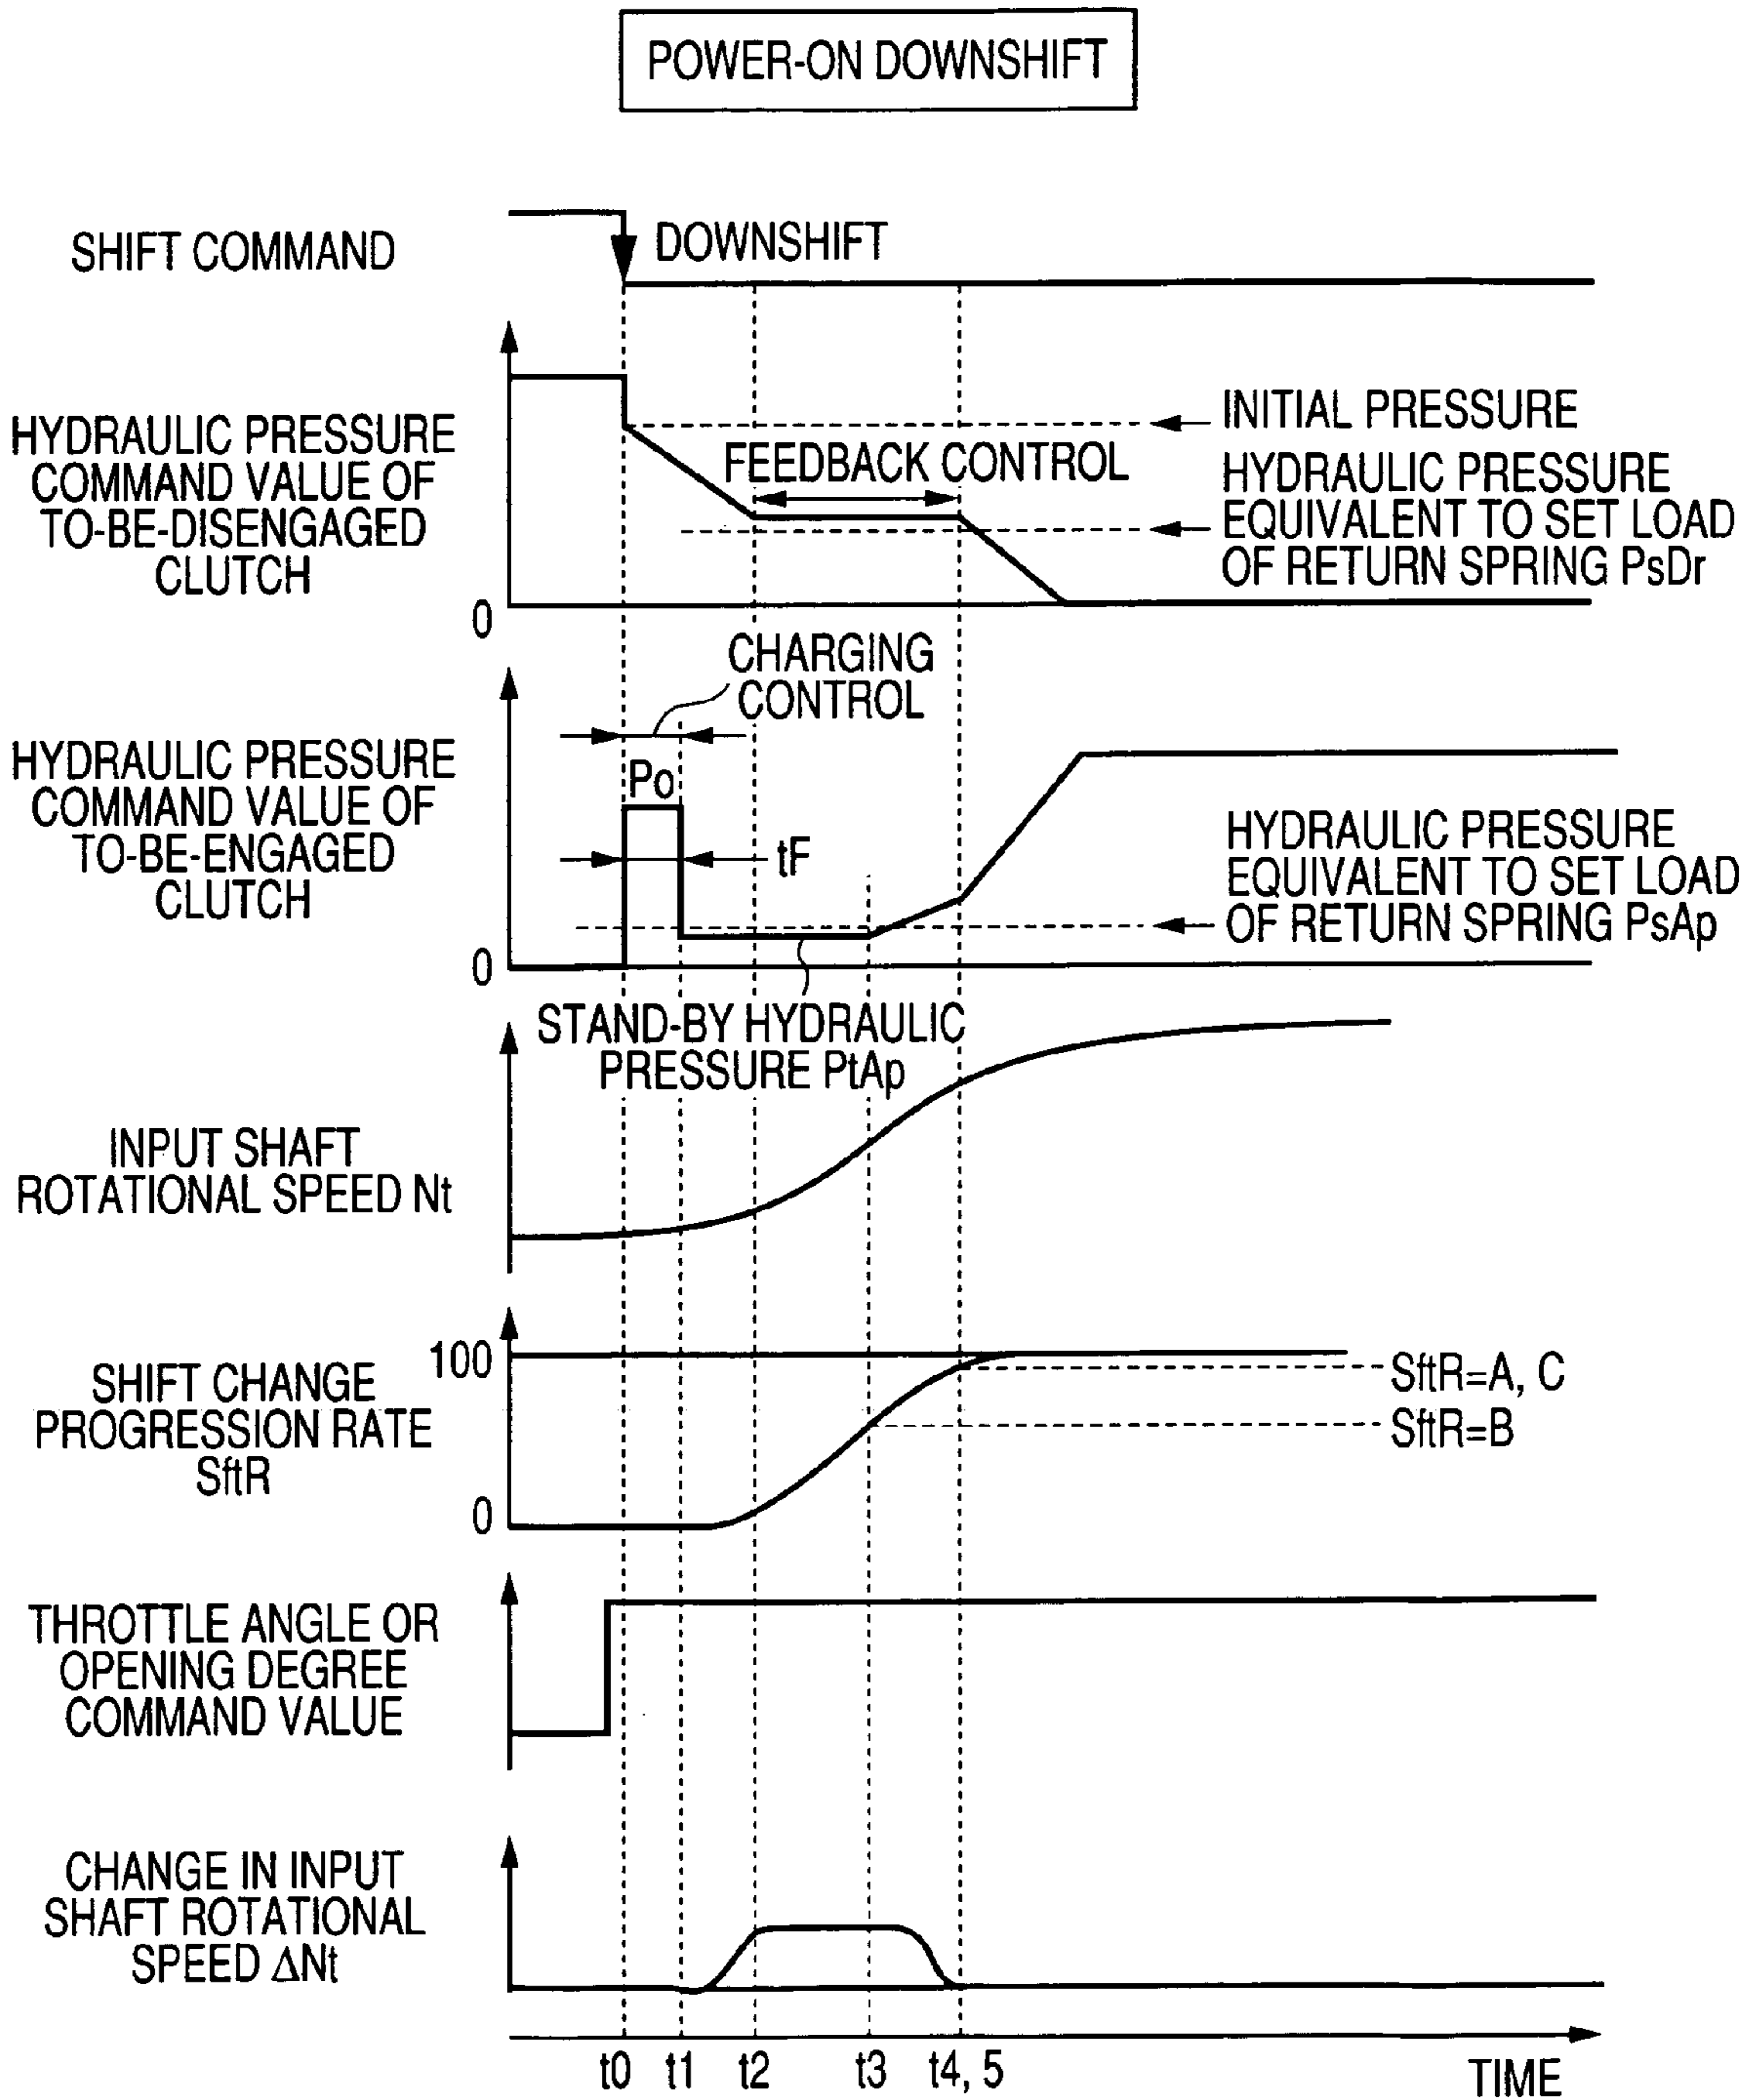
POWER-ON DOWNSHIFT

SHIFT COMMAND

DOWNSHIFT

HYDRAULIC PRESSURE COMMAND VALUE OF TO-BE-DISENGAGED CLUTCH

INITIAL PRESSURE

FEEDBACK CONTROL

HYDRAULIC PRESSURE EQUIVALENT TO SET LOAD OF RETURN SPRING PsDr

0

CHARGING CONTROL

HYDRAULIC PRESSURE COMMAND VALUE OF TO-BE-ENGAGED CLUTCH

Po

tF

HYDRAULIC PRESSURE EQUIVALENT TO SET LOAD OF RETURN SPRING PsAp

0

STAND-BY HYDRAULIC PRESSURE PtAp

INPUT SHAFT ROTATIONAL SPEED Nt

SHIFT CHANGE PROGRESSION RATE SftR

100

SftR=A, C

SftR=B

0

THROTTLE ANGLE OR OPENING DEGREE COMMAND VALUE

CHANGE IN INPUT SHAFT ROTATIONAL SPEED ΔNt

t0 t1 t2 t3 t4, 5

TIME